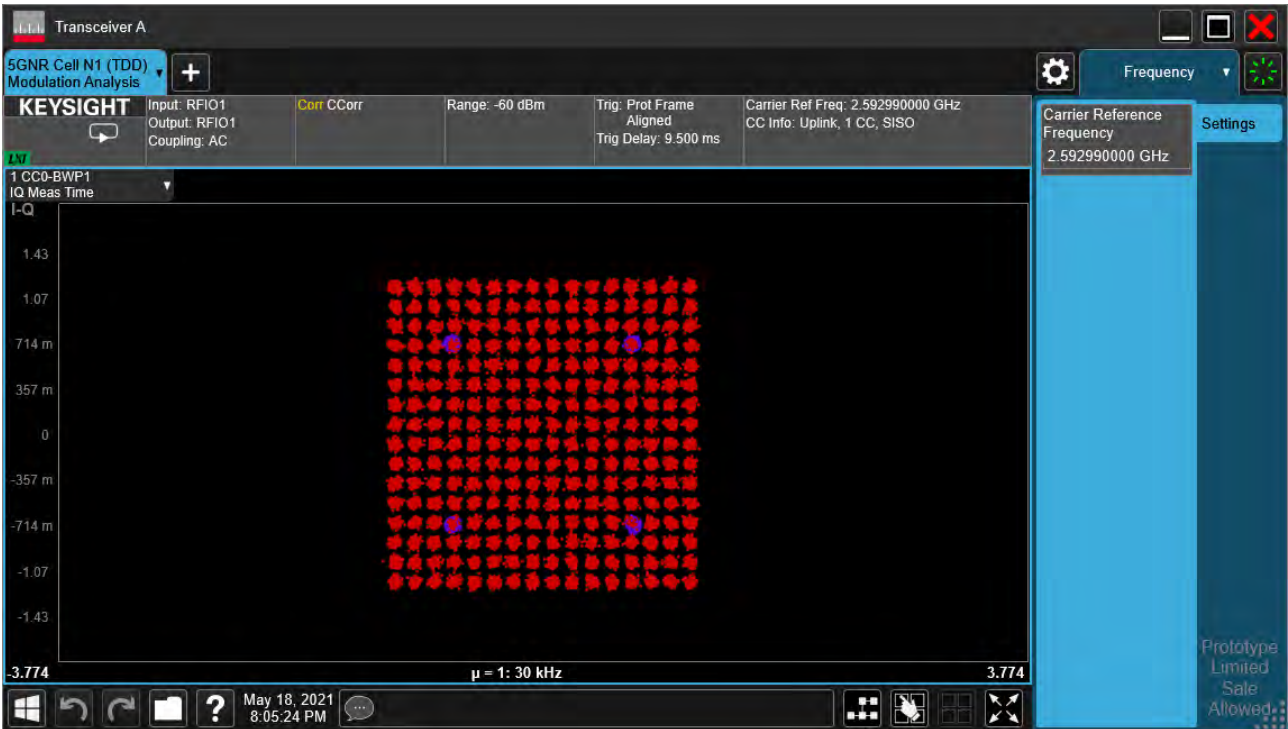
Transceiver A

5GNR Cell N1 (TDD)
Modulation Analysis

Frequency

KEYSIGHT

Input: RFIO1
Output: RFIO1
Coupling: AC

Corr CCorr

Range: -60 dBm

Trig: Prot Frame Aligned
Trig Delay: 9.500 ms

Carrier Ref Freq: 2.592990000 GHz
CC Info: Uplink, 1 CC, SISO

Carrier Reference Frequency
2.592990000 GHz

Settings

LXI

1 CC0-BWP1
IQ Meas Time

I-Q

1.43
1.07
714 m
357 m
0
-357 m
-714 m
-1.07
-1.43

-3.774
μ = 1: 30 kHz
3.774

May 18, 2021
8:05:24 PM

Prototype
Limited
Sale
Allowed